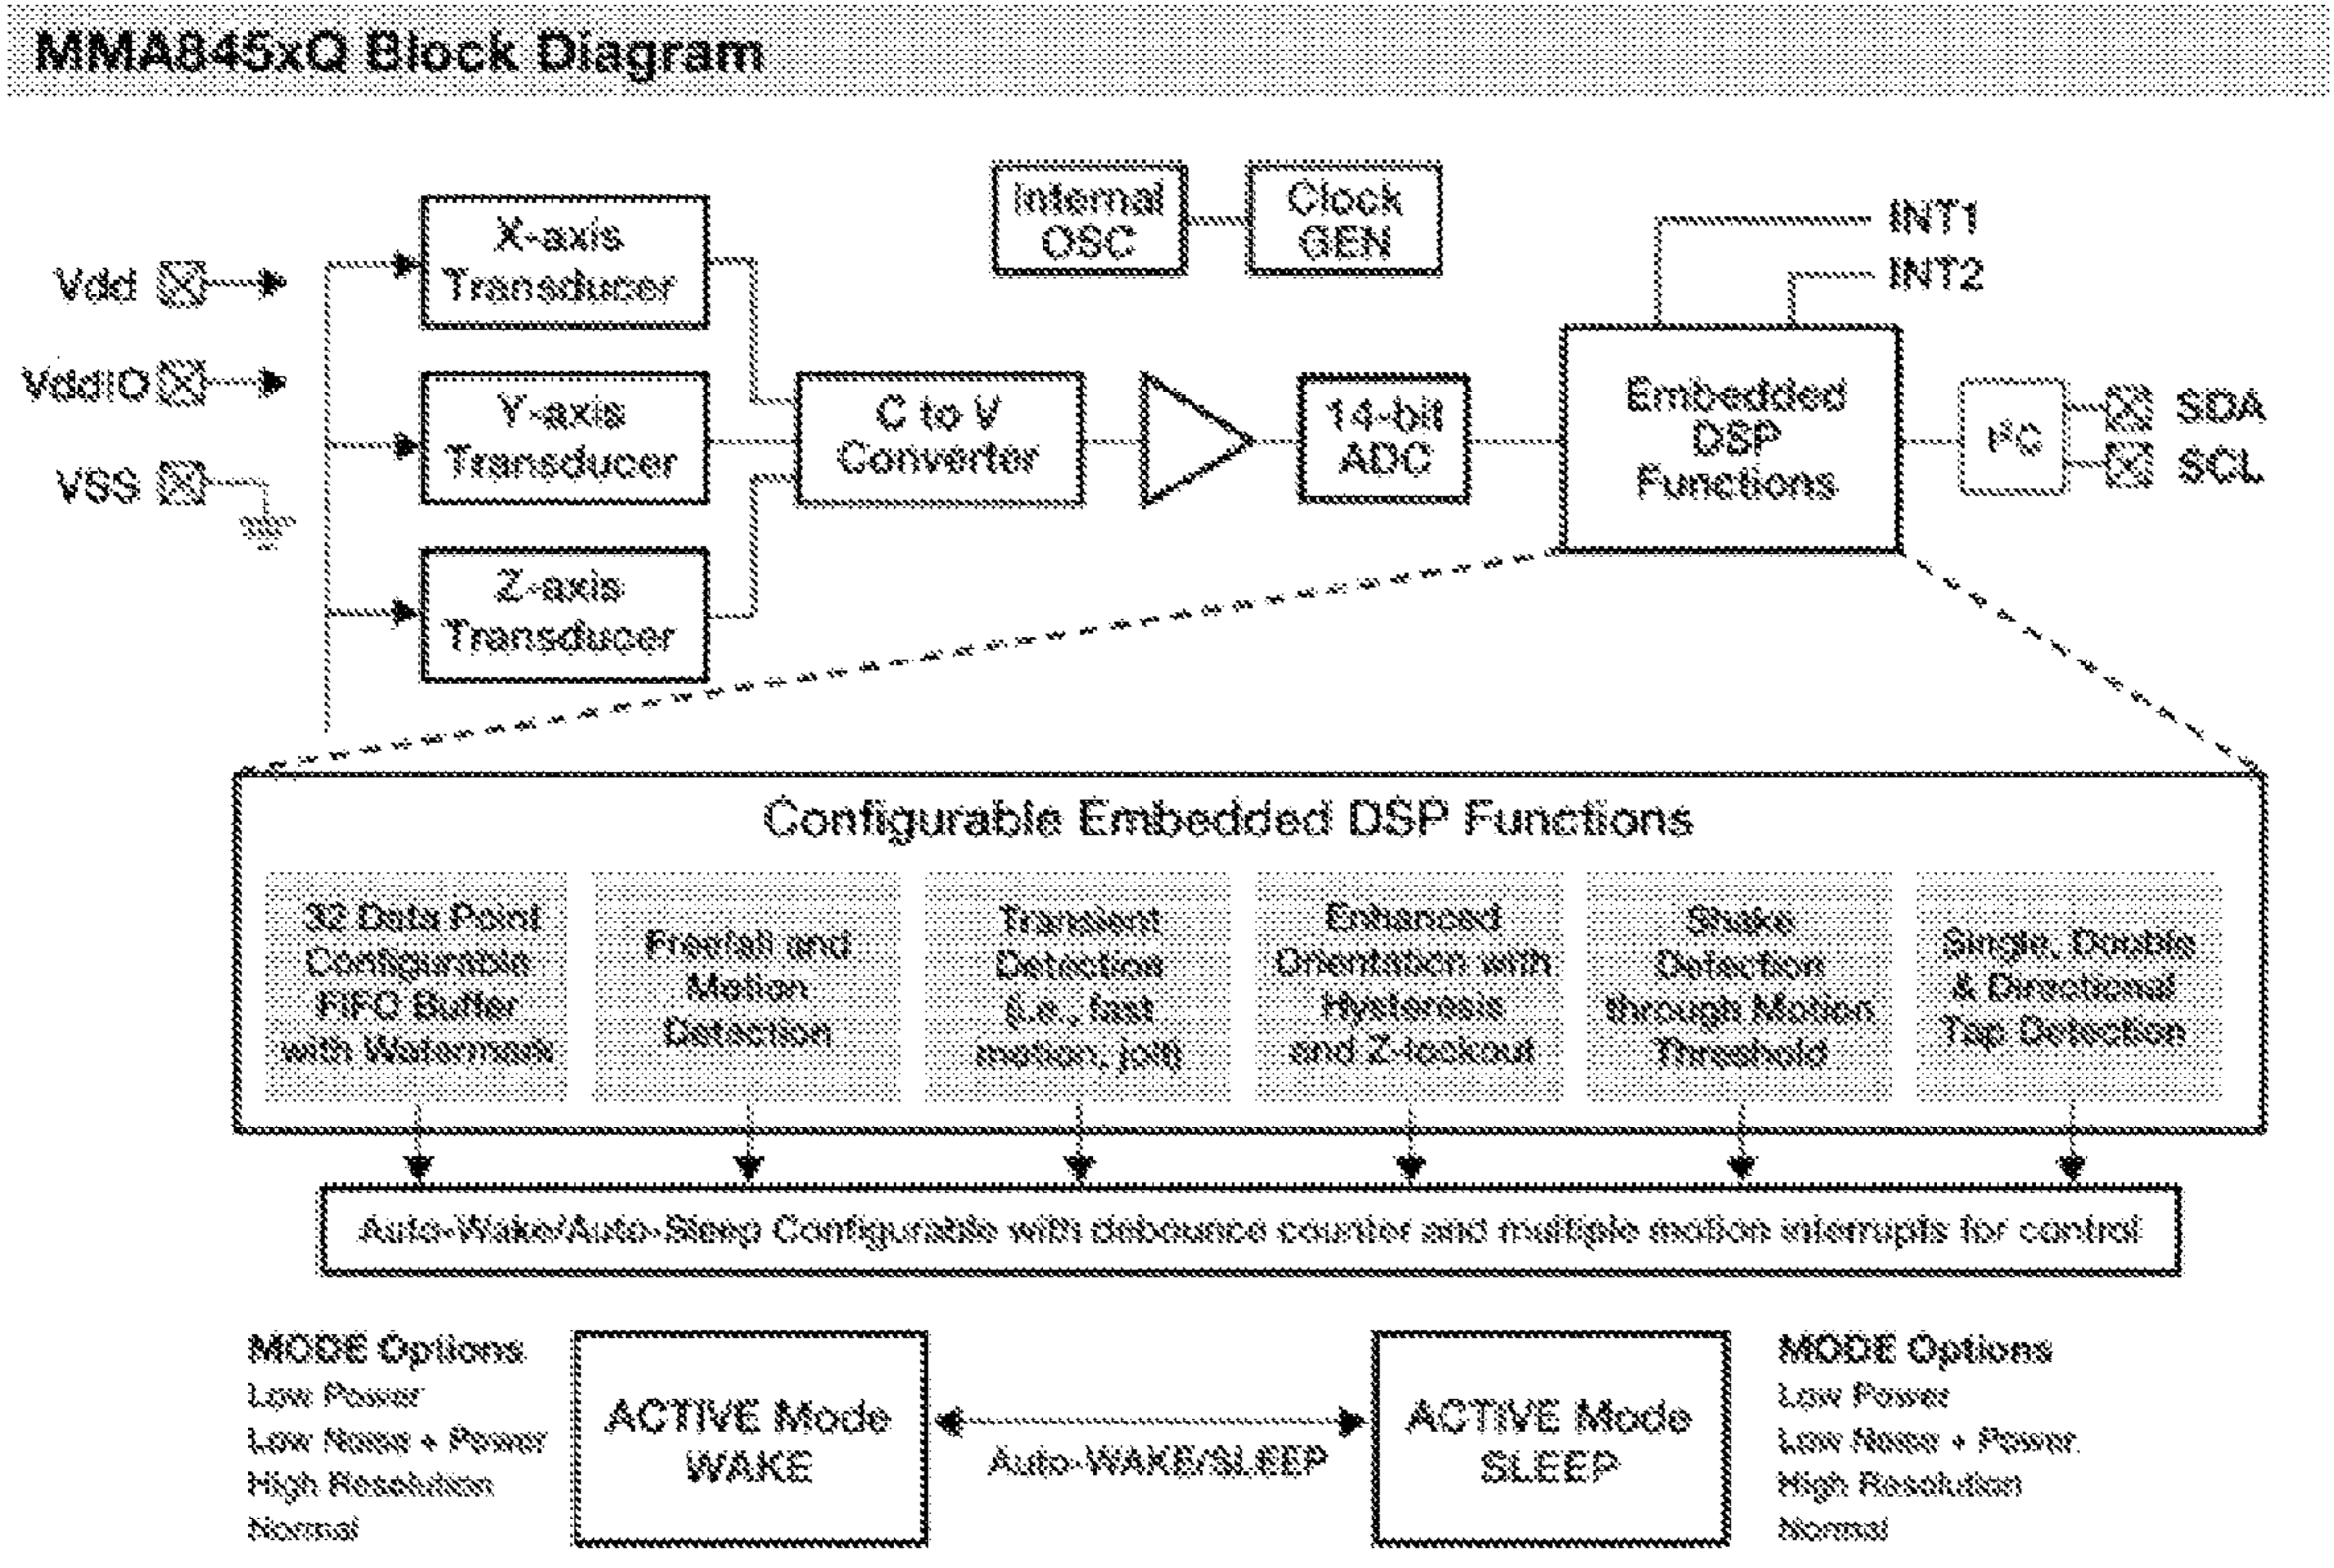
MMA845xQ Block Diagram

Vdd

VddIO

VSS

X-axis Transducer

Y-axis Transducer

Z-axis Transducer

Internal OSC

Clock GEN

C to V Converter

14-bit ADC

INT1

INT2

Embedded DSP Functions

I²C

SDA

SCL

Configurable Embedded DSP Functions

32 Data Point Configurable FIFO Buffer with Watermark

Freefall and Motion Detection

Transient Detection (i.e., fast motion, jolt)

Enhanced Orientation with Hysteresis and Z-lockout

Shake Detection through Motion Threshold

Single, Double & Directional Tap Detection

Auto-Wake/Auto-Sleep Configurable with debounce counter and multiple motion interrupts for control

MODE Options
Low Power
Low Noise + Power
High Resolution
Normal

ACTIVE Mode WAKE

Auto-WAKE/SLEEP

ACTIVE Mode SLEEP

MODE Options
Low Power
Low Noise + Power
High Resolution
Normal